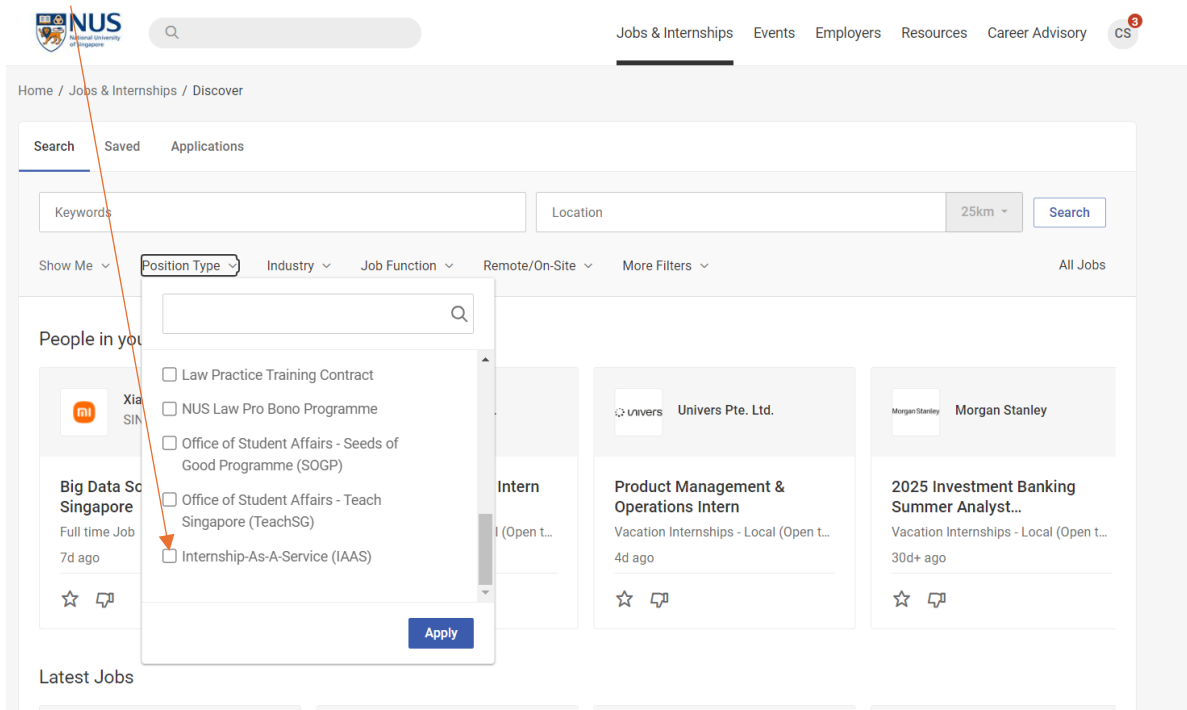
NUS National University of Singapore

Jobs & Internships Events Employers Resources Career Advisory CS 3

Home / Jobs & Internships / Discover

Search Saved Applications

Keywords

Location

25km

Search

Show Me Position Type Industry Job Function Remote/On-Site More Filters All Jobs

People in you

Law Practice Training Contract

NUS Law Pro Bono Programme

Office of Student Affairs - Seeds of Good Programme (SOGP)

Office of Student Affairs - Teach Singapore (TeachSG)

Internship-As-A-Service (IAAS)

Apply

mi Xia SIN

Big Data So Singapore

Full time Job

7d ago

Intern

l (Open t...

univers Univers Pte. Ltd.

Product Management & Operations Intern

Vacation Internships - Local (Open t...

4d ago

Morgan Stanley Morgan Stanley

2025 Investment Banking Summer Analyst...

Vacation Internships - Local (Open t...

30d+ ago

Latest Jobs